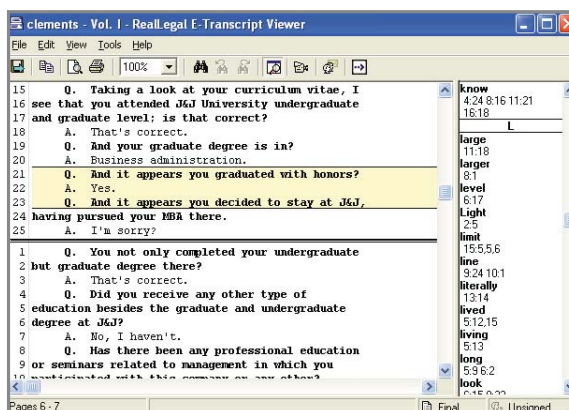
clements - Vol. I - RealLegal E-Transcript Viewer

File Edit View Tools Help

100%

15 Q. Taking a look at your curriculum vitae, I
16 see that you attended J&J University undergraduate
17 and graduate level; is that correct?
18 A. That's correct.
19 Q. And your graduate degree is in?
20 A. Business administration.
21 Q. And it appears you graduated with honors?
22 A. Yes.
23 Q. And it appears you decided to stay at J&J,
24 having pursued your MBA there.
25 A. I'm sorry?

1 Q. You not only completed your undergraduate
2 but graduate degree there?
3 A. That's correct.
4 Q. Did you receive any other type of
5 education besides the graduate and undergraduate
6 degree at J&J?
7 A. No, I haven't.
8 Q. Has there been any professional education
9 or seminars related to management in which you
10 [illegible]

know
4:24 8:16 11:21
16:18
L
large
11:18
larger
8:1
level
6:17
Light
2:5
limit
15:5,5,6
line
9:24 10:1
literally
13:14
lived
5:12,15
living
5:13
long
5:9 6:2
look
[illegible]

Pages 6 - 7
Final
Unsigned